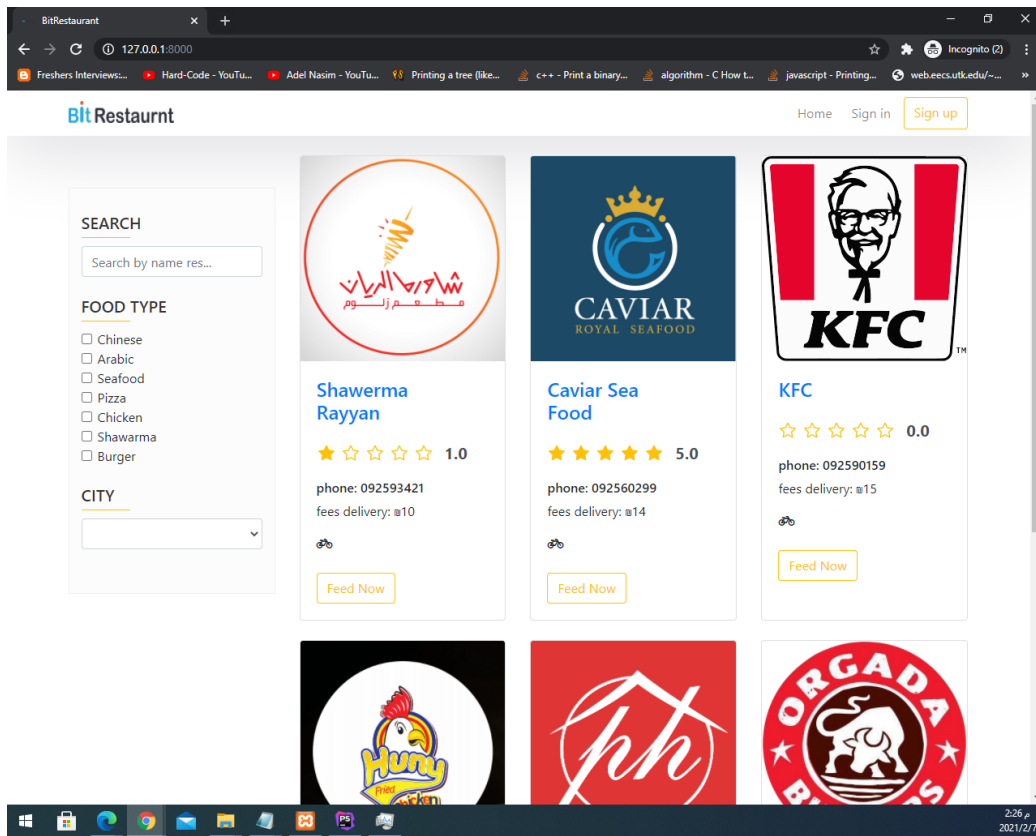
BitRestaurant
127.0.0.1:8000
Incognito (2)
Freshers Interviews:... Hard-Code - YouTu... Adel Nasim - YouTu... Printing a tree (like... c++ - Print a binary... algorithm - C How t... javascript - Printing... web.eecs.utk.edu/~...

Bit Restaurnt
Home Sign in Sign up

SEARCH
Search by name res...

FOOD TYPE
Chinese
Arabic
Seafood
Pizza
Chicken
Shawarma
Burger

CITY

شاورما الريان
مطعم زلوم

Shawerma Rayyan
1.0
phone: 092593421
fees delivery: ₪10
Feed Now

CAVIAR
ROYAL SEAFOOD

Caviar Sea Food
5.0
phone: 092560299
fees delivery: ₪14
Feed Now

KFC
TM

KFC
0.0
phone: 092590159
fees delivery: ₪15
Feed Now

Huny
Fried

ph

ORGADA

2:26 م
2021/2